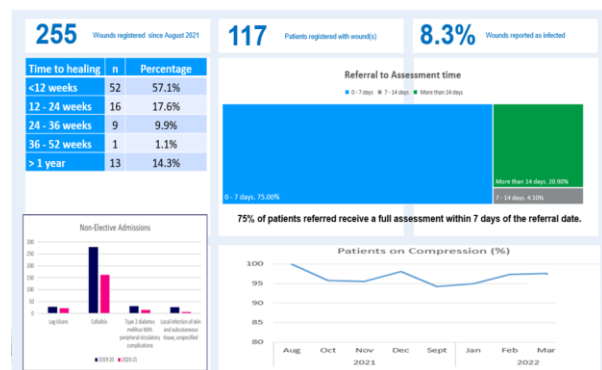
255 Wounds registered since August 2021

117 Patients registered with wound(s)

8.3% Wounds reported as infected

| Time to healing | n | Percentage |
|---|---|---|
| <12 weeks | 52 | 57.1% |
| 12 - 24 weeks | 16 | 17.6% |
| 24 - 36 weeks | 9 | 9.9% |
| 36 - 52 weeks | 1 | 1.1% |
| > 1 year | 13 | 14.3% |

Referral to Assessment time

0 - 7 days  7 - 14 days  More than 14 days

0 - 7 days, 75.00%

More than 14 days, 20.90%

7 - 14 days, 4.10%

75% of patients referred receive a full assessment within 7 days of the referral date.

Non-Elective Admissions

300
250
200
150
100
50
0

Leg Ulcers
Cellulitis
Type 2 diabetes mellitus With peripheral circulatory complications
Local infection of skin and subcutaneous tissue, unspecified

2019-20  2020-21

Patients on Compression (%)

100
95
90
85
80

Aug Oct Nov Dec Sept Jan Feb Mar

2021 2022